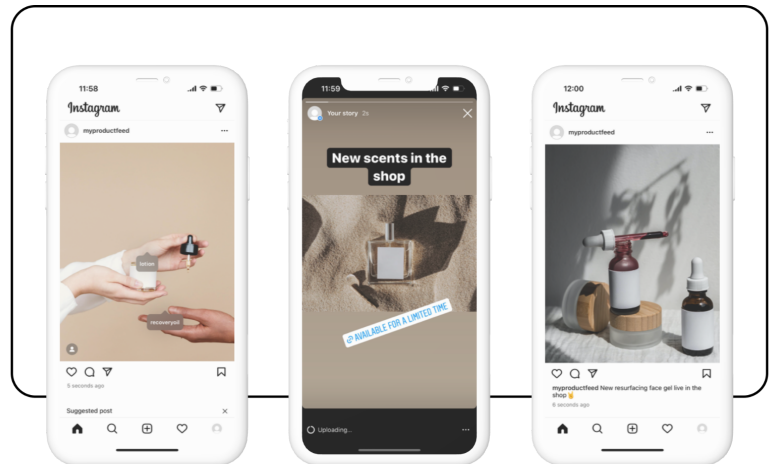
11:58

Instagram

myproductfeed

lotion

recoveryoil

5 seconds ago

Suggested post

11:59

Your story 2s

New scents in the shop

AVAILABLE FOR A LIMITED TIME

Uploading...

12:00

Instagram

myproductfeed

myproductfeed New resurfacing face gel live in the shop

6 seconds ago